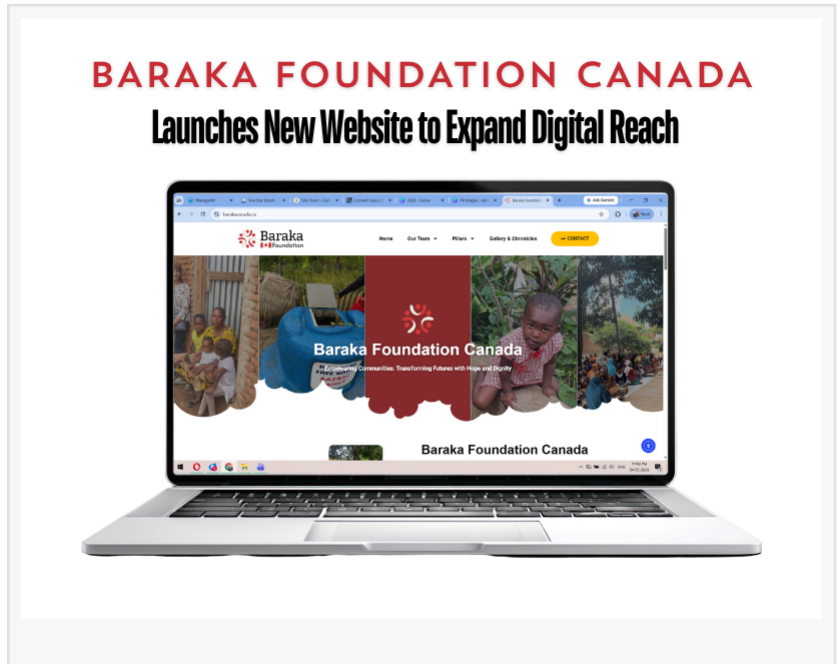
BARAKA FOUNDATION CANADA
Launches New Website to Expand Digital Reach

barakacanada.ca

Baraka Foundation

Home Our Team Pillars Gallery & Chronicles CONTACT

Baraka Foundation Canada
Empowering Communities, Transforming Futures with Hope and Dignity

Baraka Foundation Canada